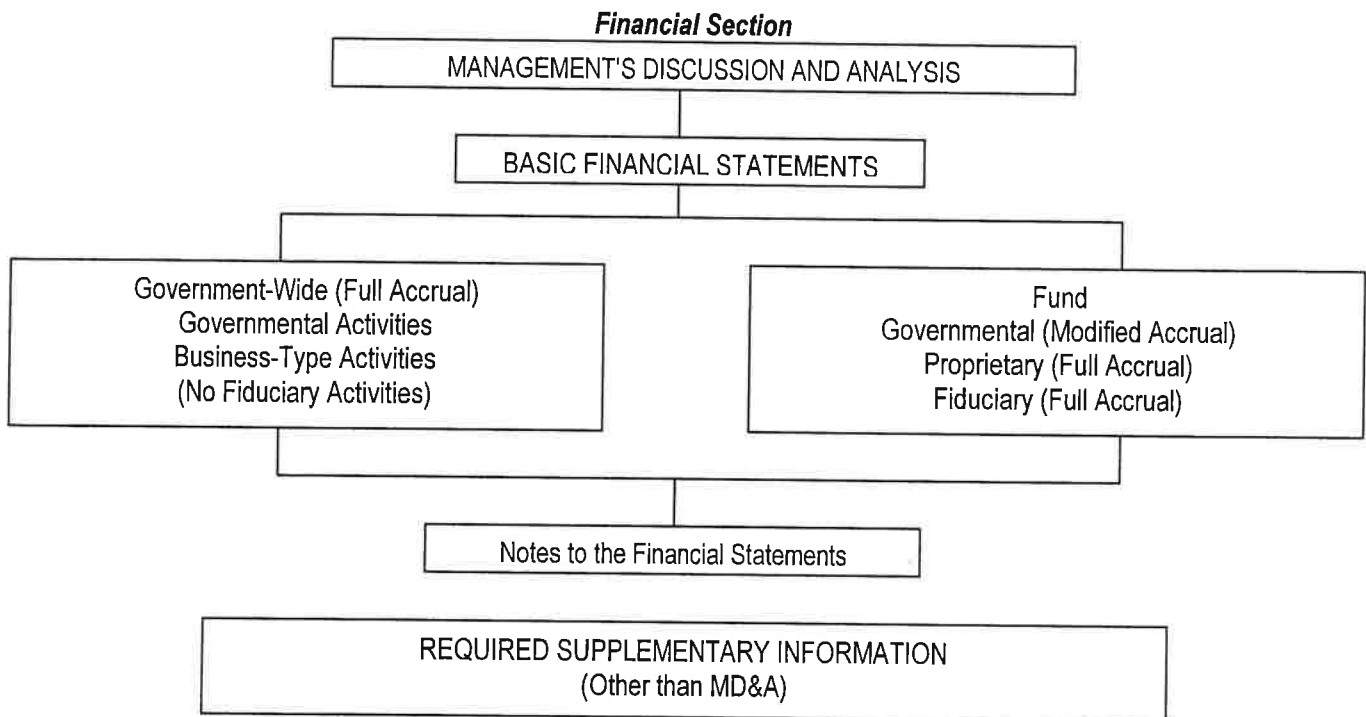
Financial Section

MANAGEMENT'S DISCUSSION AND ANALYSIS

BASIC FINANCIAL STATEMENTS

Government-Wide (Full Accrual)
Governmental Activities
Business-Type Activities
(No Fiduciary Activities)

Fund
Governmental (Modified Accrual)
Proprietary (Full Accrual)
Fiduciary (Full Accrual)

Notes to the Financial Statements

REQUIRED SUPPLEMENTARY INFORMATION
(Other than MD&A)